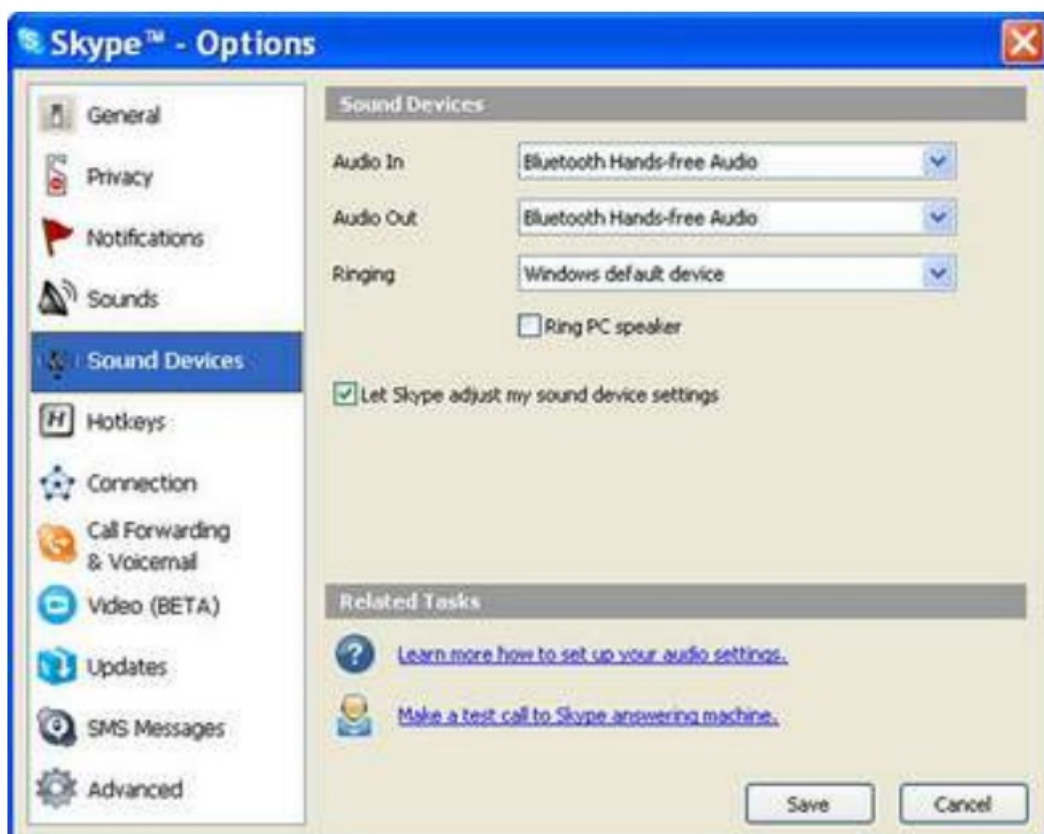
Skype™ - Options

General
Privacy
Notifications
Sounds
Sound Devices
Hotkeys
Connection
Call Forwarding & Voicemail
Video (BETA)
Updates
SMS Messages
Advanced

Sound Devices

Audio In Bluetooth Hands-free Audio
Audio Out Bluetooth Hands-free Audio
Ringing Windows default device
Ring PC speaker

Let Skype adjust my sound device settings

Related Tasks

Learn more how to set up your audio settings.

Make a test call to Skype answering machine.

Save Cancel